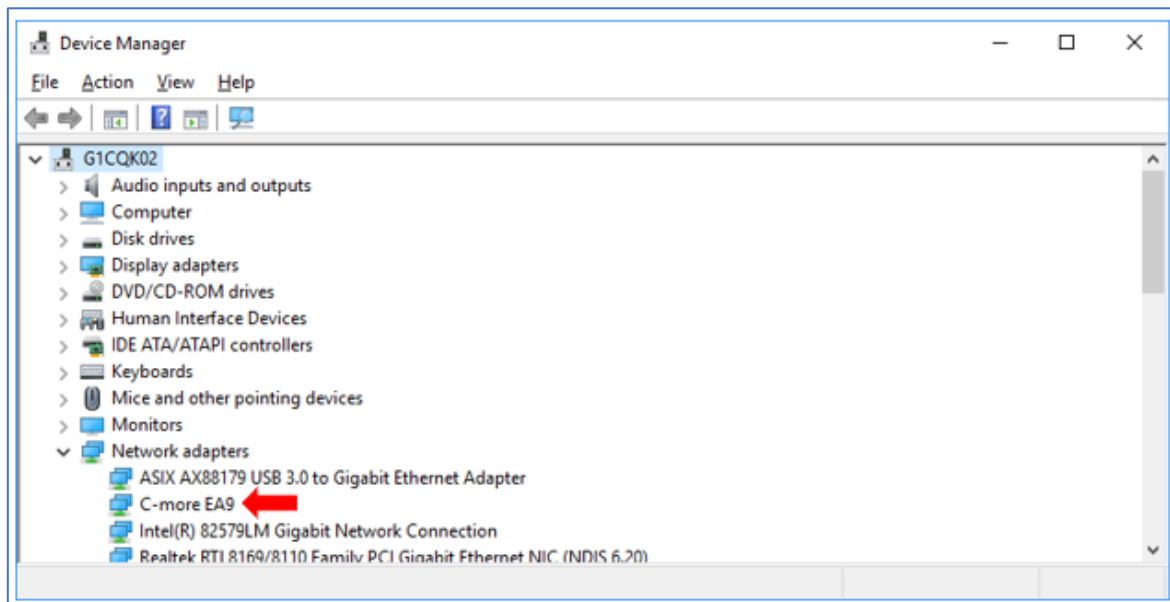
Device Manager

File Action View Help

G1CQK02
Audio inputs and outputs
Computer
Disk drives
Display adapters
DVD/CD-ROM drives
Human Interface Devices
IDE ATA/ATAPI controllers
Keyboards
Mice and other pointing devices
Monitors
Network adapters
ASIX AX88179 USB 3.0 to Gigabit Ethernet Adapter
C-more EA9
Intel(R) 82579LM Gigabit Network Connection
Realtek RTL8169/8110 Family PCI Gigabit Ethernet NIC (NDIS 6.20)